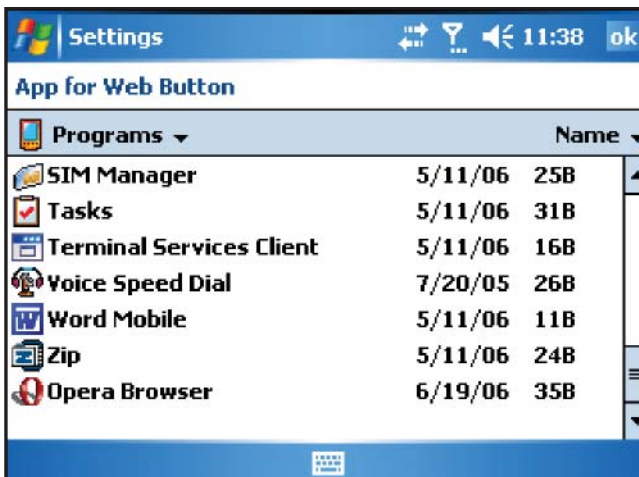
Settings 11:38 ok

App for Web Button

Programs ▾ Name ▾

| | | |
|---|---|---|
| SIM Manager | 5/11/06 | 25B |
| Tasks | 5/11/06 | 31B |
| Terminal Services Client | 5/11/06 | 16B |
| Voice Speed Dial | 7/20/05 | 26B |
| Word Mobile | 5/11/06 | 11B |
| Zip | 5/11/06 | 24B |
| Opera Browser | 6/19/06 | 35B |